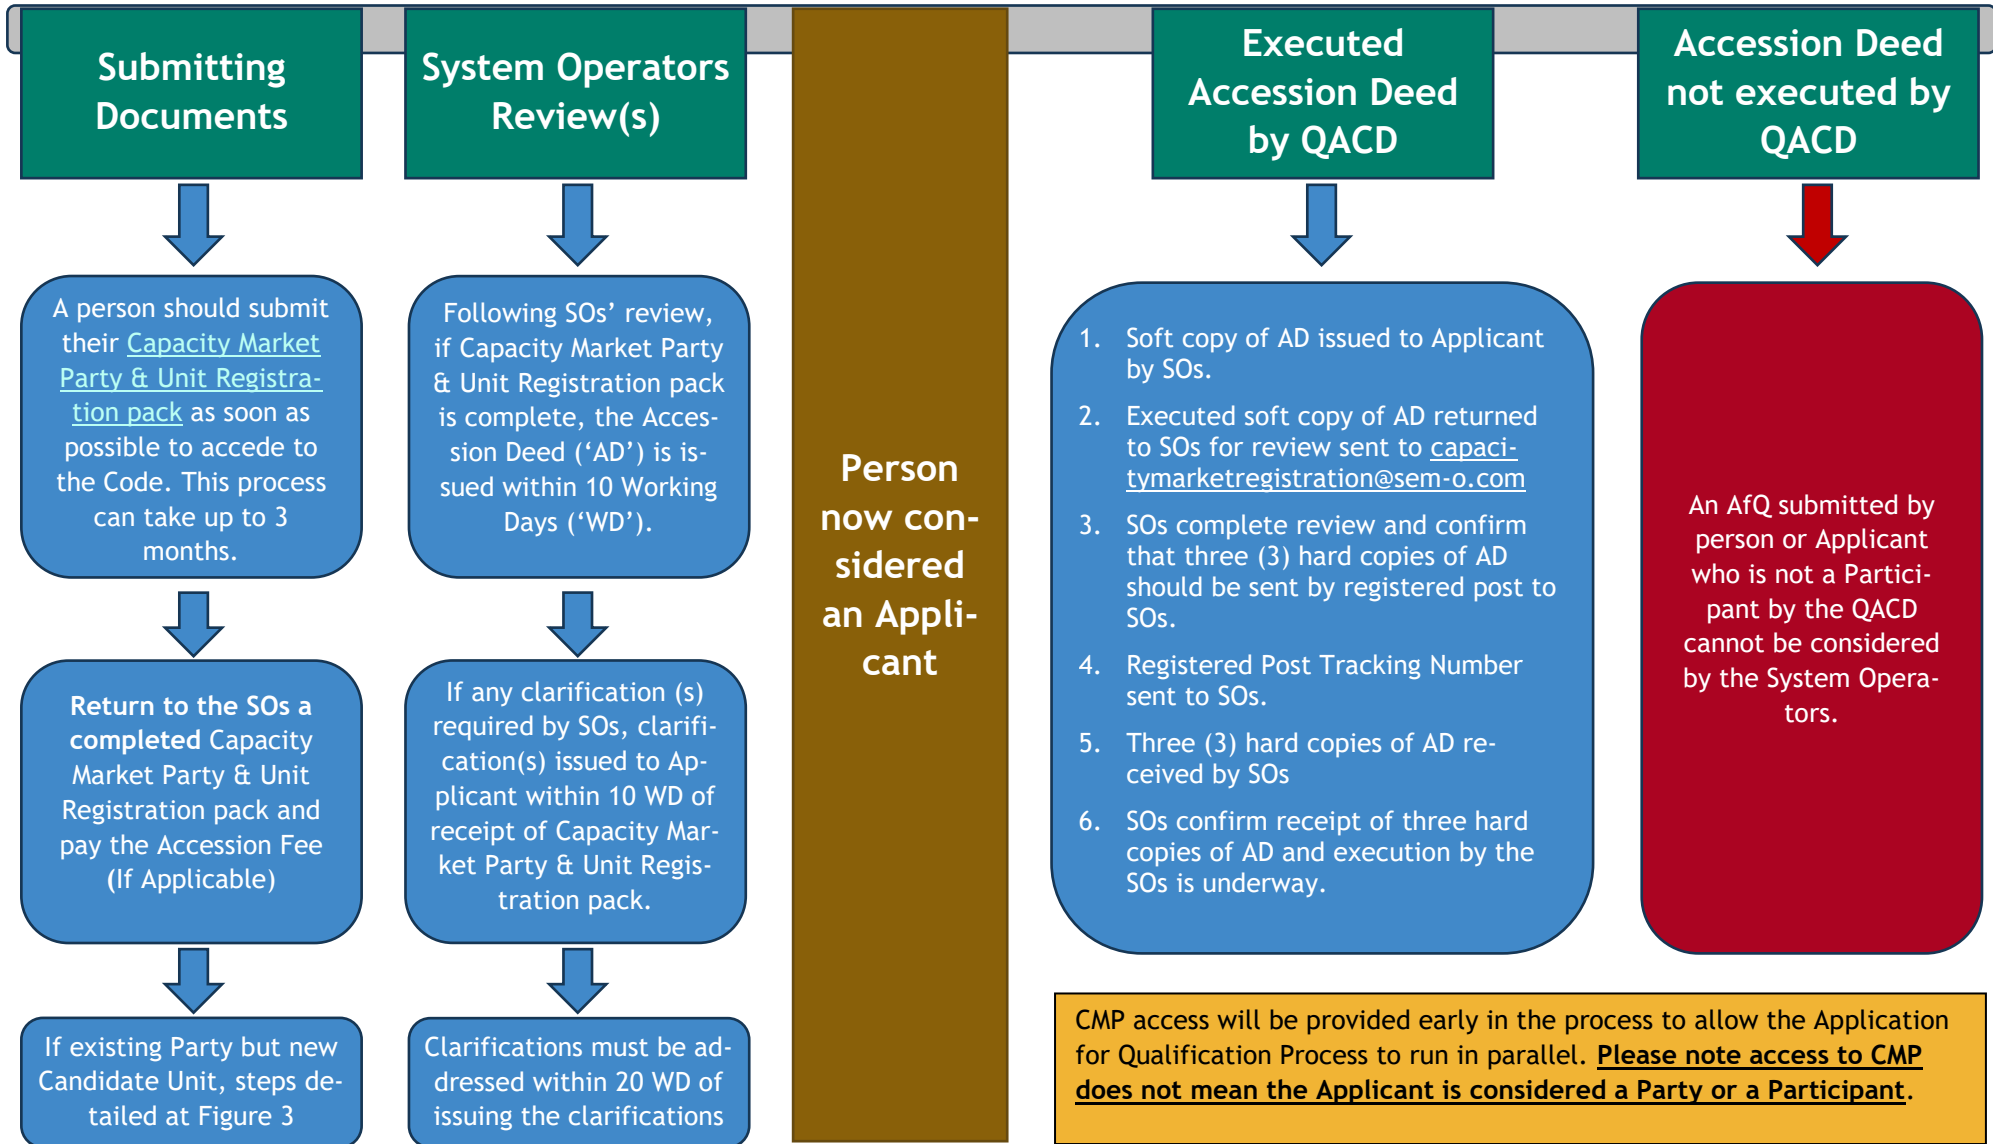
Submitting Documents

A person should submit their Capacity Market Party & Unit Registration pack as soon as possible to accede to the Code. This process can take up to 3 months.

Return to the SOs a completed Capacity Market Party & Unit Registration pack and pay the Accession Fee (If Applicable)

If existing Party but new Candidate Unit, steps detailed at Figure 3

System Operators Review(s)

Following SOs' review, if Capacity Market Party & Unit Registration pack is complete, the Accession Deed ('AD') is issued within 10 Working Days ('WD').

If any clarification (s) required by SOs, clarification(s) issued to Applicant within 10 WD of receipt of Capacity Market Party & Unit Registration pack.

Clarifications must be addressed within 20 WD of issuing the clarifications

Person now considered an Applicant

Executed Accession Deed by QACD

1. Soft copy of AD issued to Applicant by SOs.
2. Executed soft copy of AD returned to SOs for review sent to capacitymarketregistration@sem-o.com
3. SOs complete review and confirm that three (3) hard copies of AD should be sent by registered post to SOs.
4. Registered Post Tracking Number sent to SOs.
5. Three (3) hard copies of AD received by SOs
6. SOs confirm receipt of three hard copies of AD and execution by the SOs is underway.

Accession Deed not executed by QACD

An AfQ submitted by person or Applicant who is not a Participant by the QACD cannot be considered by the System Operators.

CMP access will be provided early in the process to allow the Application for Qualification Process to run in parallel. Please note access to CMP does not mean the Applicant is considered a Party or a Participant.